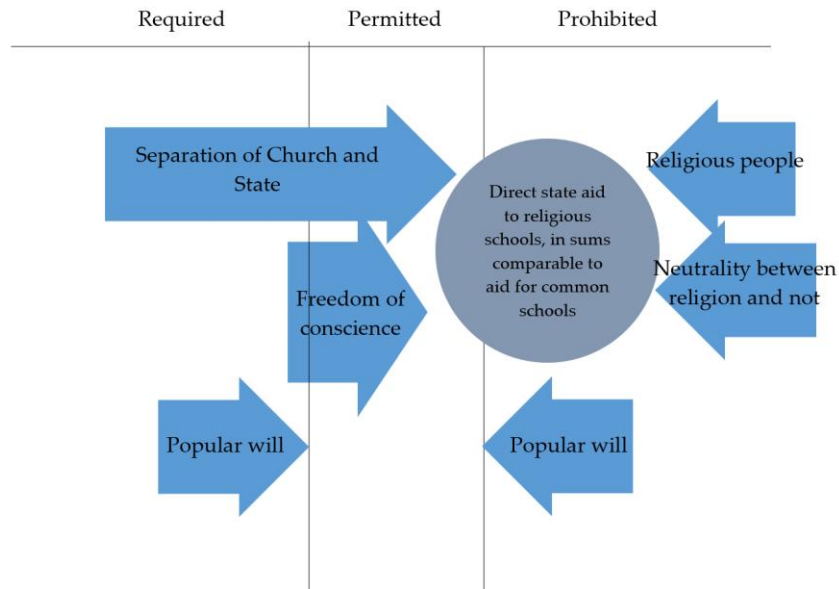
Required Permitted Prohibited

Separation of Church and State

Religious people

Direct state aid to religious schools, in sums comparable to aid for common schools

Neutrality between religion and not

Freedom of conscience

Popular will

Popular will